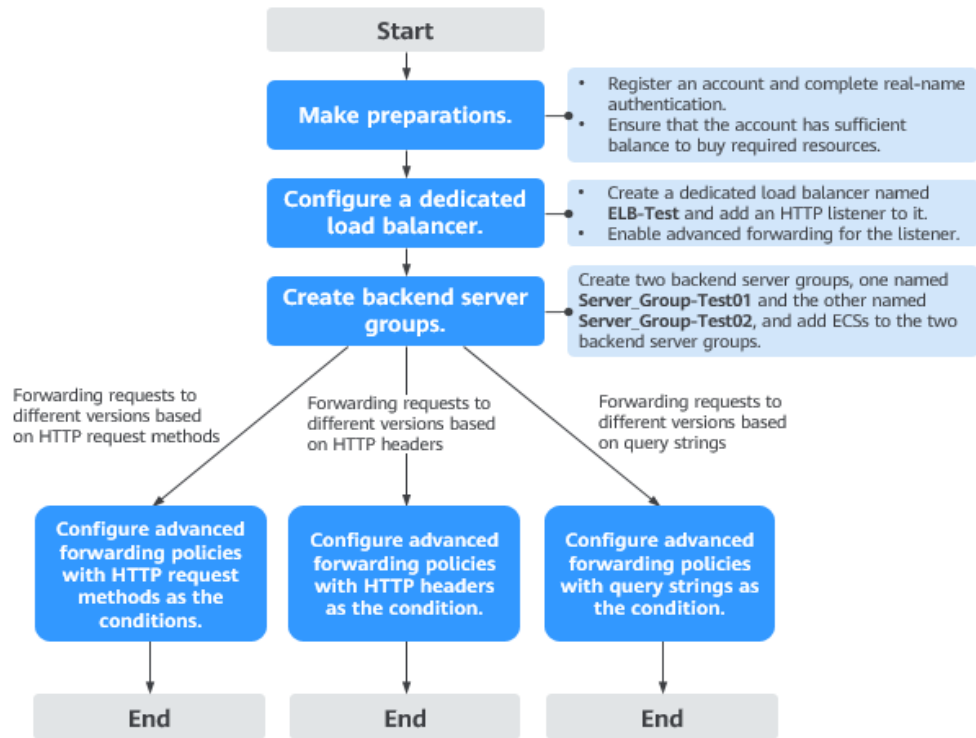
Start

Make preparations.

- Register an account and complete real-name authentication.
- Ensure that the account has sufficient balance to buy required resources.

Configure a dedicated load balancer.

- Create a dedicated load balancer named **ELB-Test** and add an HTTP listener to it.
- Enable advanced forwarding for the listener.

Create backend server groups.

Create two backend server groups, one named **Server_Group-Test01** and the other named **Server_Group-Test02**, and add ECSs to the two backend server groups.

Forwarding requests to different versions based on HTTP request methods

Forwarding requests to different versions based on HTTP headers

Forwarding requests to different versions based on query strings

Configure advanced forwarding policies with HTTP request methods as the conditions.

Configure advanced forwarding policies with HTTP headers as the condition.

Configure advanced forwarding policies with query strings as the condition.

End

End

End